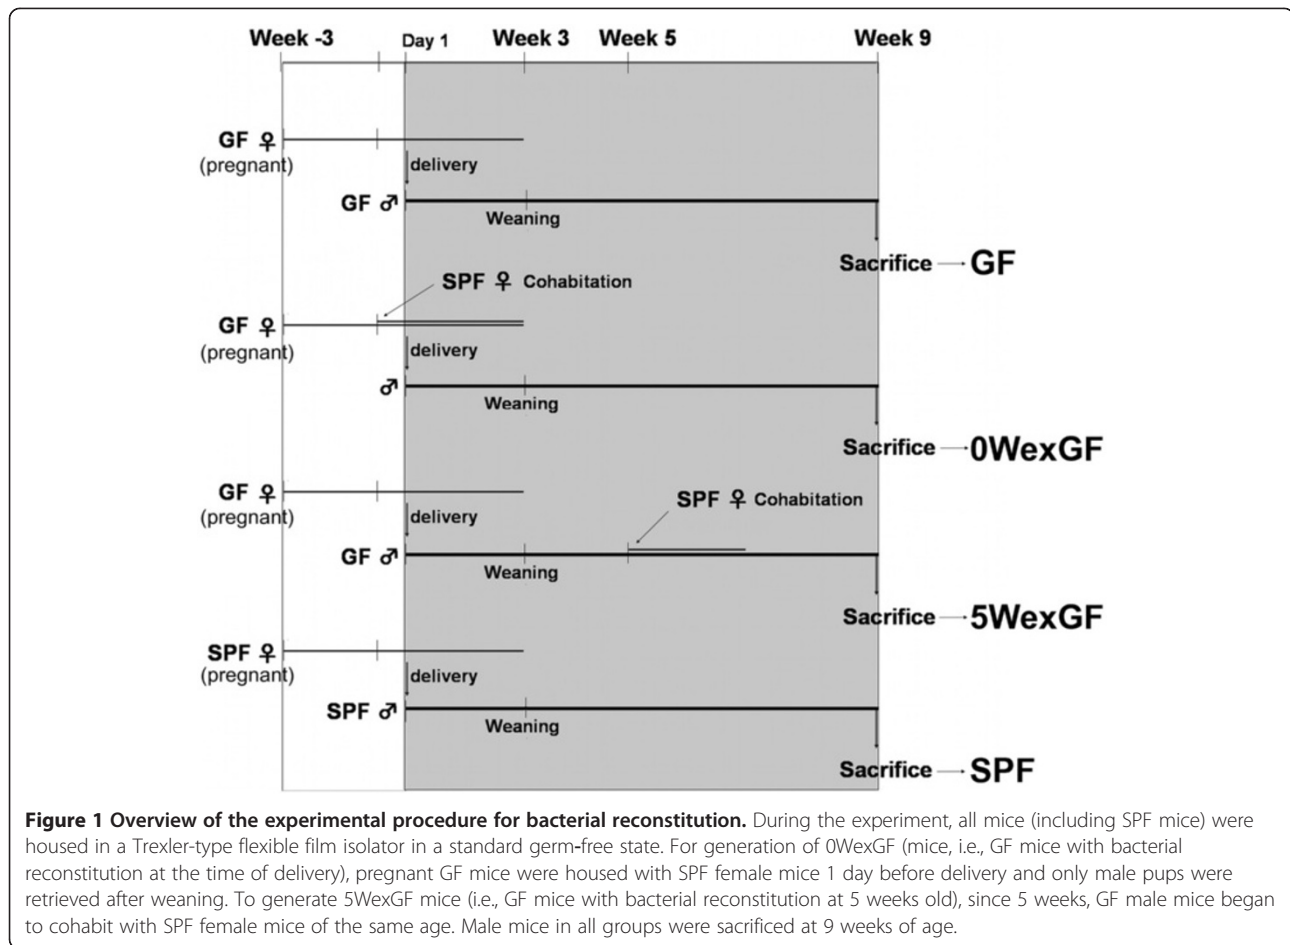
Week -3 Day 1 Week 3 Week 5 Week 9

GF ♀ (pregnant)

delivery

GF ♂

Weaning

Sacrifice → GF

SPF ♀ Cohabitation

GF ♀ (pregnant)

delivery

♂

Weaning

Sacrifice → 0WexGF

GF ♀ (pregnant)

SPF ♀ Cohabitation

delivery

GF ♂

Weaning

Sacrifice → 5WexGF

SPF ♀ (pregnant)

delivery

SPF ♂

Weaning

Sacrifice → SPF

**Figure 1 Overview of the experimental procedure for bacterial reconstitution.** During the experiment, all mice (including SPF mice) were housed in a Trexler-type flexible film isolator in a standard germ-free state. For generation of 0WexGF (mice, i.e., GF mice with bacterial reconstitution at the time of delivery), pregnant GF mice were housed with SPF female mice 1 day before delivery and only male pups were retrieved after weaning. To generate 5WexGF mice (i.e., GF mice with bacterial reconstitution at 5 weeks old), since 5 weeks, GF male mice began to cohabit with SPF female mice of the same age. Male mice in all groups were sacrificed at 9 weeks of age.